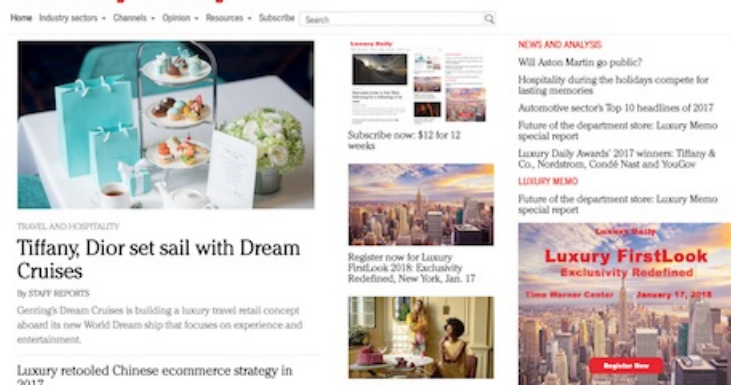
Home Industry sectors Channels Opinion Resources Subscribe Search

TRAVEL AND HOSPITALITY

Tiffany, Dior set sail with Dream Cruises

By STAFF REPORTS

Genting's Dream Cruises is building a luxury travel retail concept aboard its new World Dream ship that focuses on experience and entertainment.

Luxury retooled Chinese ecommerce strategy in 2017

Luxury Daily

Subscribe now: $12 for 12 weeks

Register now for Luxury FirstLook 2018: Exclusivity Redefined, New York, Jan. 17

NEWS AND ANALYSIS

Will Aston Martin go public?

Hospitality during the holidays compete for lasting memories

Automotive sector's Top 10 headlines of 2017

Future of the department store: Luxury Memo special report

Luxury Daily Awards' 2017 winners: Tiffany & Co., Nordstrom, Condé Nast and YouGov

LUXURY MEMO

Future of the department store: Luxury Memo special report

Luxury Daily

Luxury FirstLook

Exclusivity Redefined

Time Warner Center January 17, 2018

Register Now